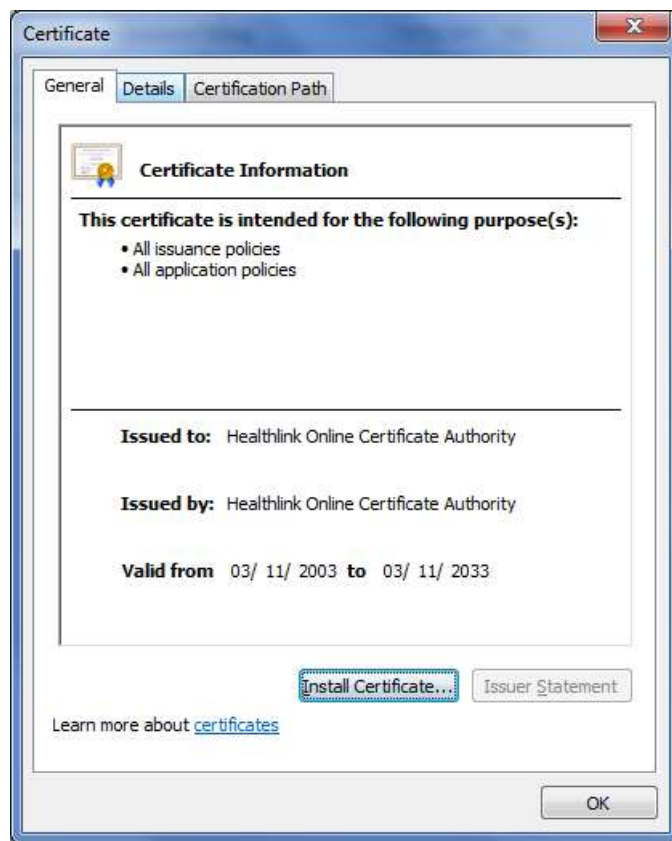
Certificate

General | Details | Certification Path

Certificate Information

This certificate is intended for the following purpose(s):
• All issuance policies
• All application policies

Issued to: Healthlink Online Certificate Authority

Issued by: Healthlink Online Certificate Authority

Valid from 03/ 11/ 2003 to 03/ 11/ 2033

Install Certificate... | Issuer Statement

Learn more about certificates

OK